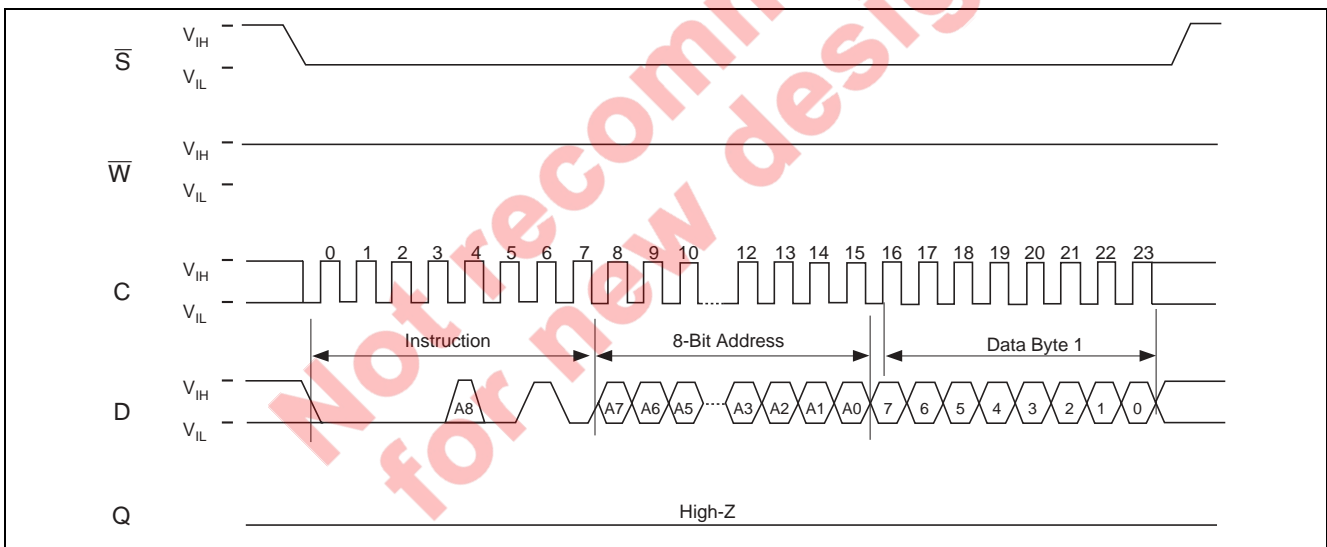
$\overline{S}$
$V_{IH}$
$V_{IL}$

$\overline{W}$
$V_{IH}$
$V_{IL}$

C
$V_{IH}$
$V_{IL}$
0 1 2 3 4 5 6 7 8 9 10 12 13 14 15 16 17 18 19 20 21 22 23

Instruction
8-Bit Address
Data Byte 1

D
$V_{IH}$
$V_{IL}$
A8
A7 A6 A5 A3 A2 A1 A0 7 6 5 4 3 2 1 0

Q
High-Z

Not recommended for new design